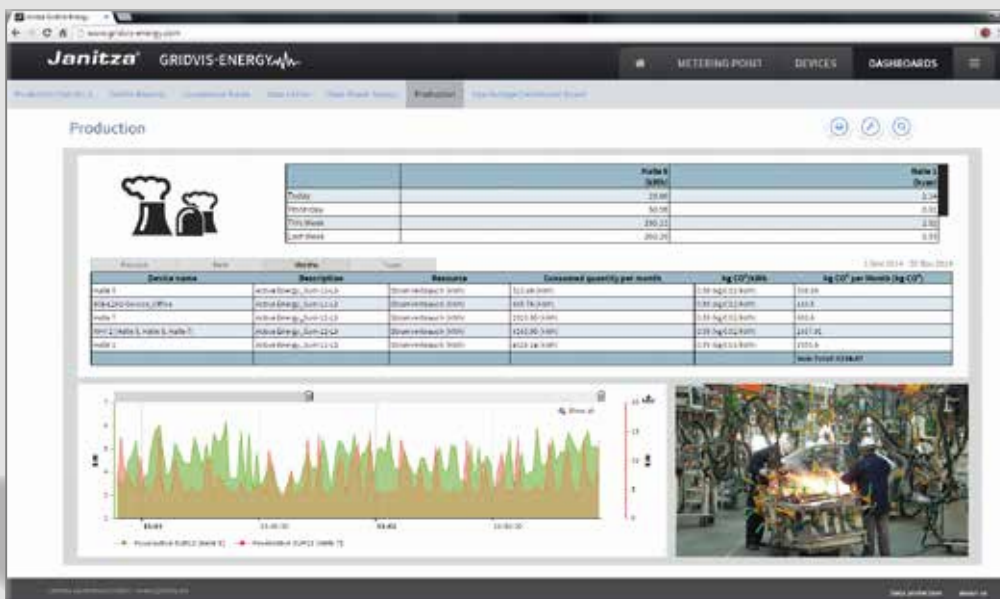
Janitza® GRIDVIS-ENERGY

METERING POINT DEVICES DASHBOARDS

Production

| | Halle 6 (kWh) | Halle 1 (kvarh) |
|---|---|---|
| Today | 23.66 | 2.14 |
| Yesterday | 50.56 | 0.92 |
| This Week | 230.22 | 2.92 |
| Last Week | 260.26 | 0.93 |

Previous Next Months Years

1 Dec 2014 - 31 Dec 2014

| Device name | Description | Resource | Consumed quantity per month | Kg CO²/kWh | Kg CO² per Month (kg CO²) |
|---|---|---|---|---|---|
| Halle 6 | ActiveEnergy_Sum L1-L3 | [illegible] | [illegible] | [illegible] | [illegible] |
| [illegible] | ActiveEnergy_Sum L1-L3 | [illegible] | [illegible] | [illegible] | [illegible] |
| Halle 7 | ActiveEnergy_Sum L1-L3 | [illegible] | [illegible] | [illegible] | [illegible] |
| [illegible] | ActiveEnergy_Sum L1-L3 | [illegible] | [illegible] | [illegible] | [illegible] |
| Halle 1 | ActiveEnergy_Sum L1-L3 | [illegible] | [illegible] | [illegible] | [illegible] |
| | | | | | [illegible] |

Show all

kW kW

15:01 15:02

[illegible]